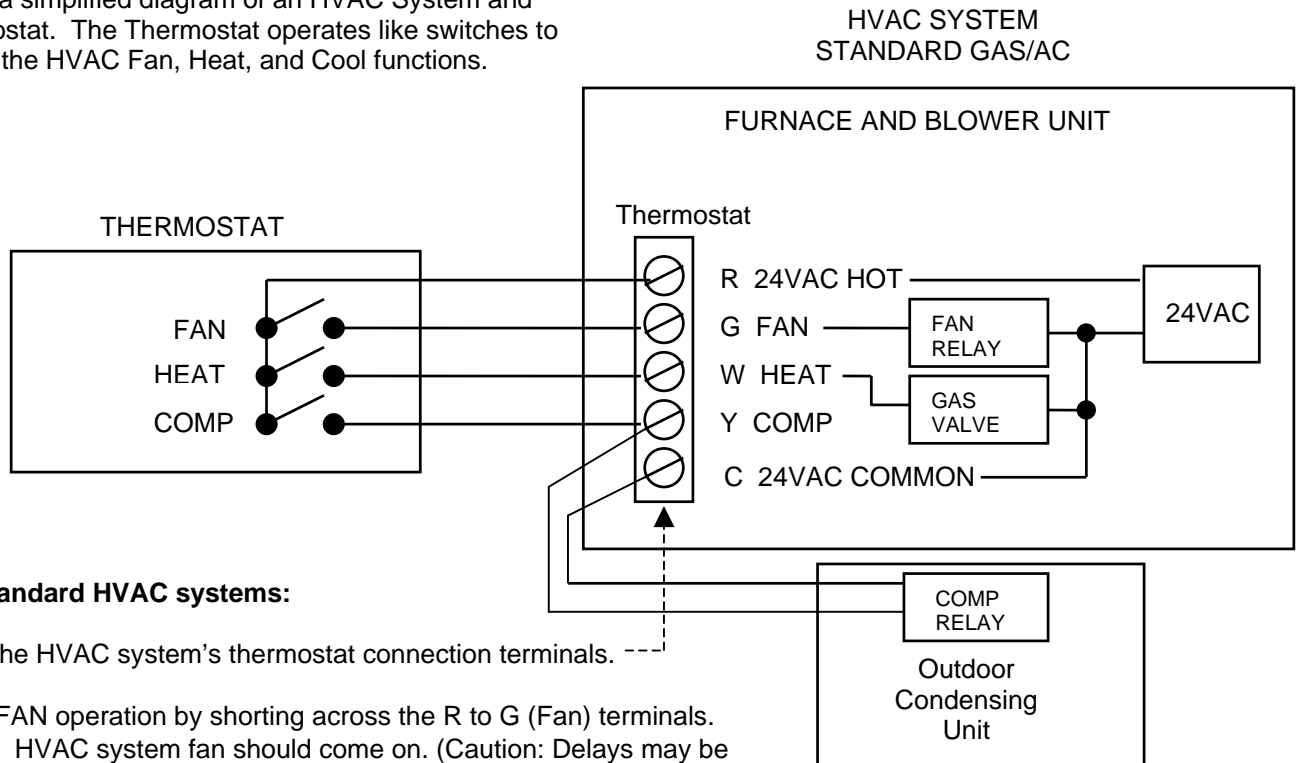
a simplified diagram of an HVAC System and ostat. The Thermostat operates like switches to the HVAC Fan, Heat, and Cool functions.

HVAC SYSTEM
STANDARD GAS/AC

FURNACE AND BLOWER UNIT

THERMOSTAT

FAN
HEAT
COMP

Thermostat

R 24VAC HOT
G FAN
W HEAT
Y COMP
C 24VAC COMMON

FAN RELAY
GAS VALVE
24VAC

COMP RELAY
Outdoor Condensing Unit

andard HVAC systems:

he HVAC system's thermostat connection terminals.

FAN operation by shorting across the R to G (Fan) terminals. HVAC system fan should come on. (Caution: Delays may be